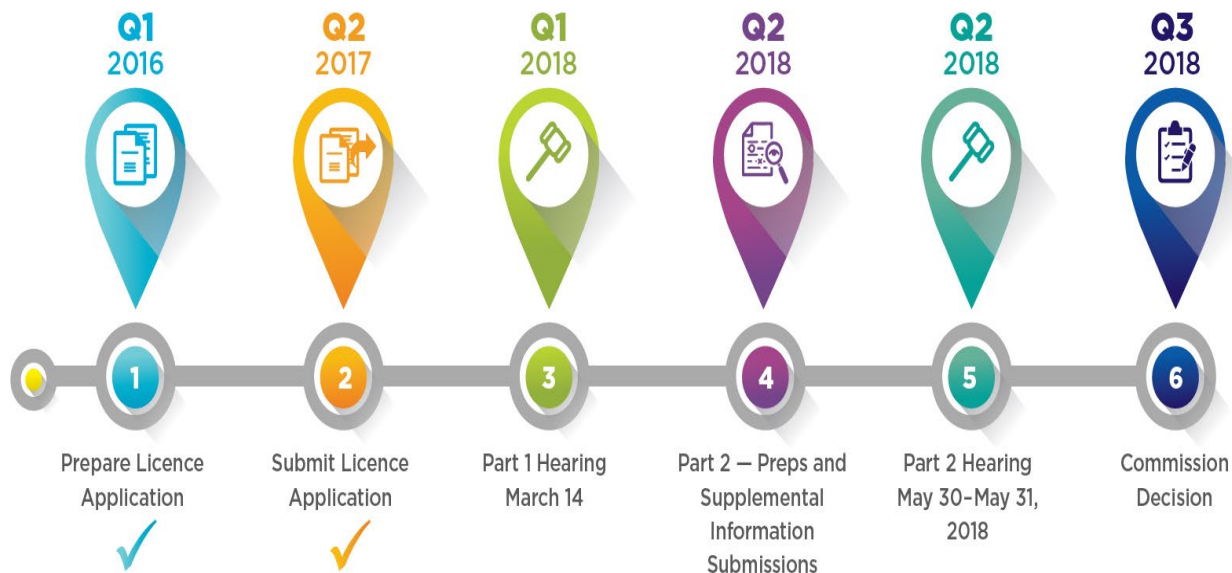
Q1
2016

Q2
2017

Q1
2018

Q2
2018

Q2
2018

Q3
2018

1

2

3

4

5

6

Prepare Licence Application
✓

Submit Licence Application
✓

Part 1 Hearing March 14

Part 2 — Preps and Supplemental Information Submissions

Part 2 Hearing May 30–May 31, 2018

Commission Decision